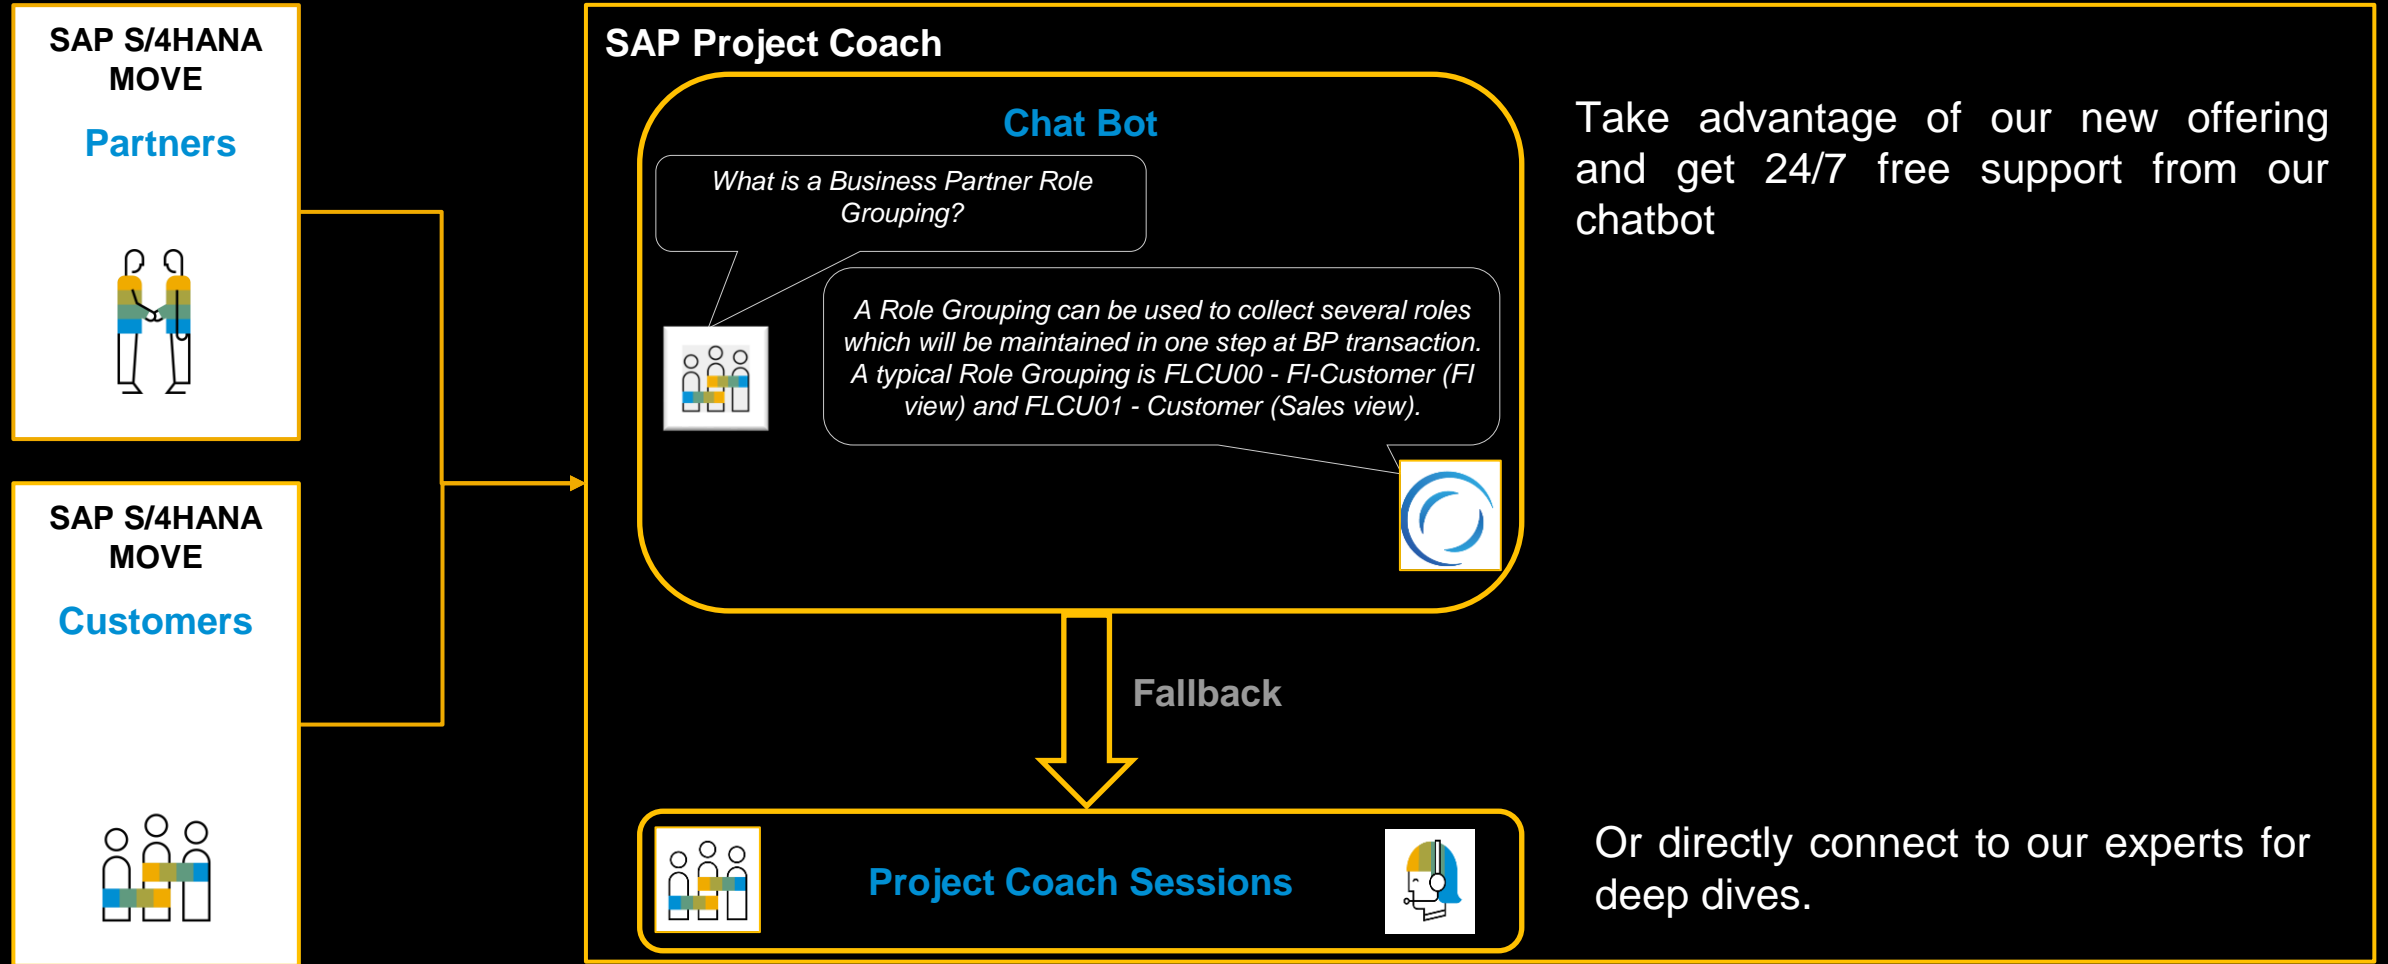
SAP S/4HANA MOVE
Partners

SAP S/4HANA MOVE
Customers

SAP Project Coach

Chat Bot

What is a Business Partner Role Grouping?

A Role Grouping can be used to collect several roles which will be maintained in one step at BP transaction. A typical Role Grouping is FLCU00 - FI-Customer (FI view) and FLCU01 - Customer (Sales view).

Take advantage of our new offering and get 24/7 free support from our chatbot

Fallback

Project Coach Sessions

Or directly connect to our experts for deep dives.